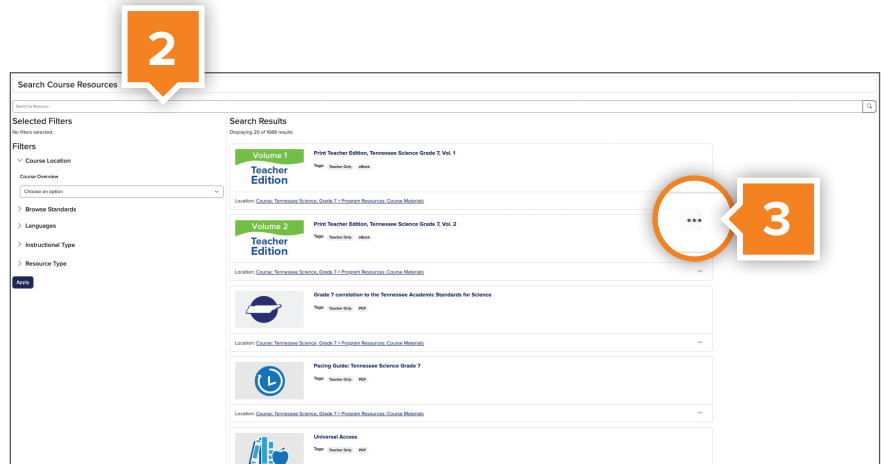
2

Search Course Resources

Search by Resource

Selected Filters
No filters selected.

Filters

Course Location

Course Overview

Choose an option

Browse Standards

Languages

Instructional Type

Resource Type

Apply

Search Results
Displaying 20 of 1688 results

Volume 1
Teacher Edition

Print Teacher Edition, Tennessee Science Grade 7, Vol. 1
Tags Teacher Only eBook

Location: Course: Tennessee Science, Grade 7 > Program Resources: Course Materials

Volume 2
Teacher Edition

Print Teacher Edition, Tennessee Science Grade 7, Vol. 2
Tags Teacher Only eBook

Location: Course: Tennessee Science, Grade 7 > Program Resources: Course Materials

3

Grade 7 correlation to the Tennessee Academic Standards for Science
Tags Teacher Only PDF

Location: Course: Tennessee Science, Grade 7 > Program Resources: Course Materials

Pacing Guide: Tennessee Science Grade 7
Tags Teacher Only PDF

Location: Course: Tennessee Science, Grade 7 > Program Resources: Course Materials

Universal Access
Tags Teacher Only PDF